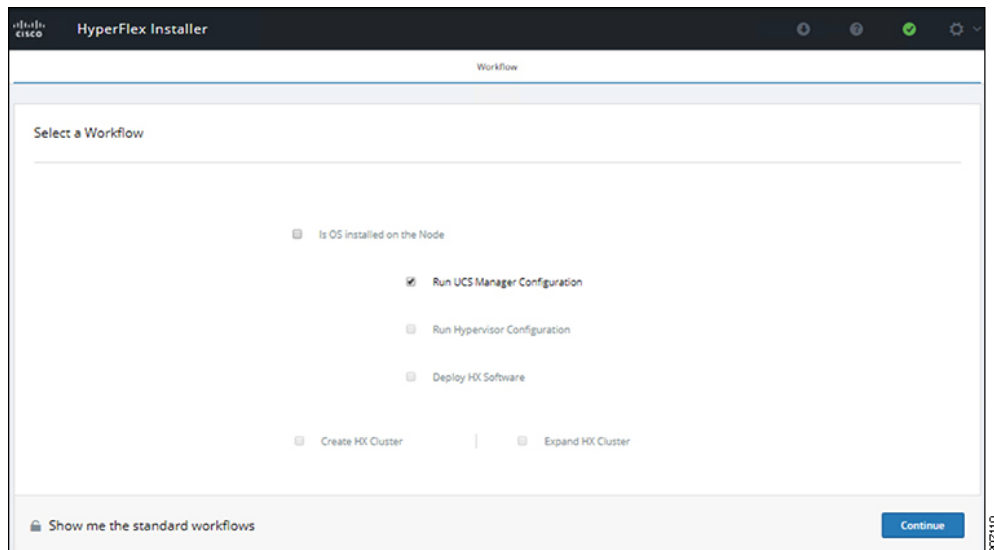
cisco HyperFlex Installer

Workflow

Select a Workflow

Is OS installed on the Node

Run UCS Manager Configuration

Run Hypervisor Configuration

Deploy HX Software

Create HX Cluster

Expand HX Cluster

Show me the standard workflows

Continue

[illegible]